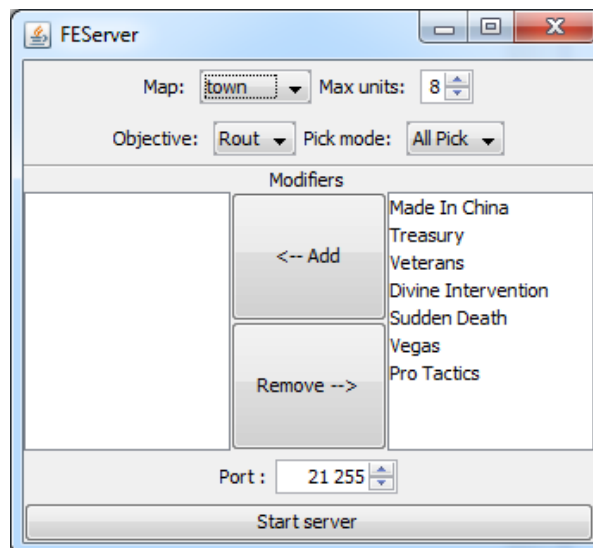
FEServer

Map: town Max units: 8

Objective: Rout Pick mode: All Pick

Modifiers

<-- Add

Remove -->

Made In China
Treasury
Veterans
Divine Intervention
Sudden Death
Vegas
Pro Tactics

Port : 21 255

Start server